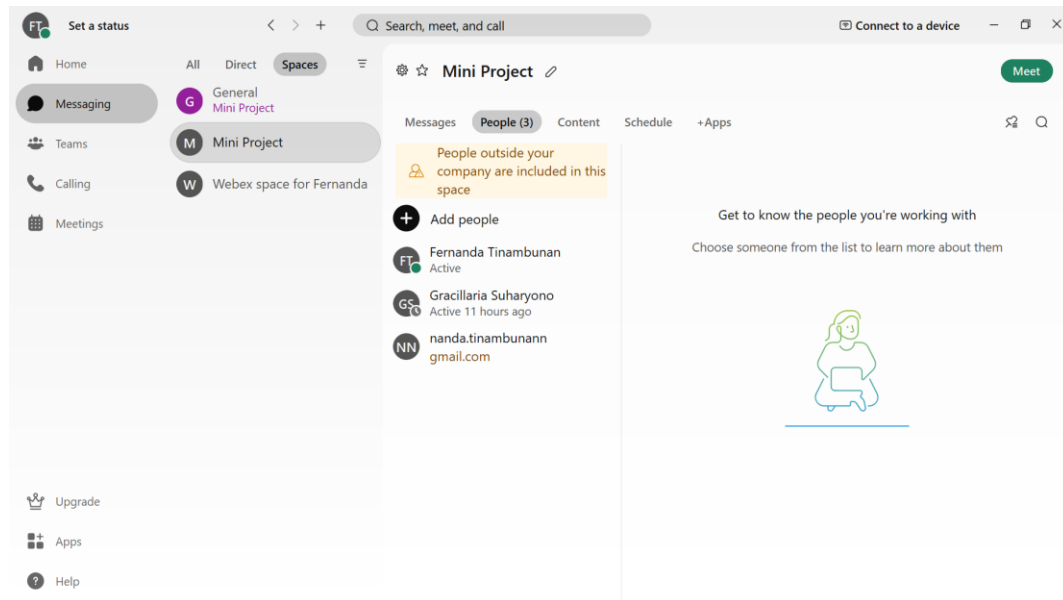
FT Set a status

Search, meet, and call

Connect to a device

Home

Messaging

Teams

Calling

Meetings

Upgrade

Apps

Help

All Direct Spaces

G General
Mini Project

M Mini Project

W Webex space for Fernanda

Mini Project

Meet

Messages People (3) Content Schedule +Apps

People outside your company are included in this space

Add people

FT Fernanda Tinambunan
Active

GS Gracillaria Suharyono
Active 11 hours ago

NN nanda.tinambunann
gmail.com

Get to know the people you're working with

Choose someone from the list to learn more about them